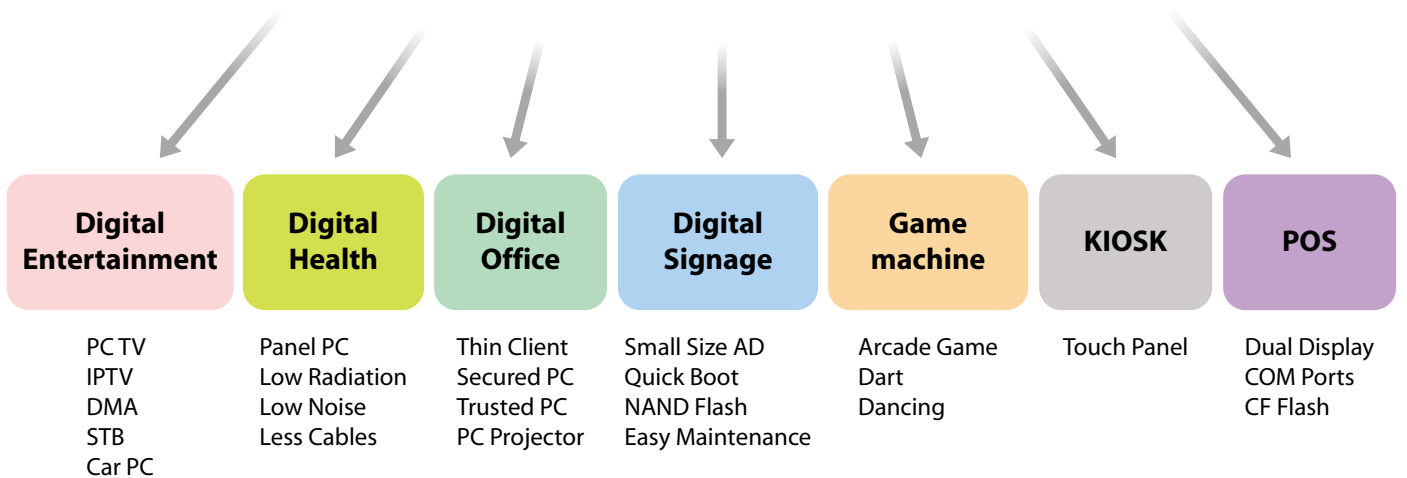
Digital Entertainment

PC TV
IPTV
DMA
STB
Car PC

Digital Health

Panel PC
Low Radiation
Low Noise
Less Cables

Digital Office

Thin Client
Secured PC
Trusted PC
PC Projector

Digital Signage

Small Size AD
Quick Boot
NAND Flash
Easy Maintenance

Game machine

Arcade Game
Dart
Dancing

KIOSK

Touch Panel

POS

Dual Display
COM Ports
CF Flash